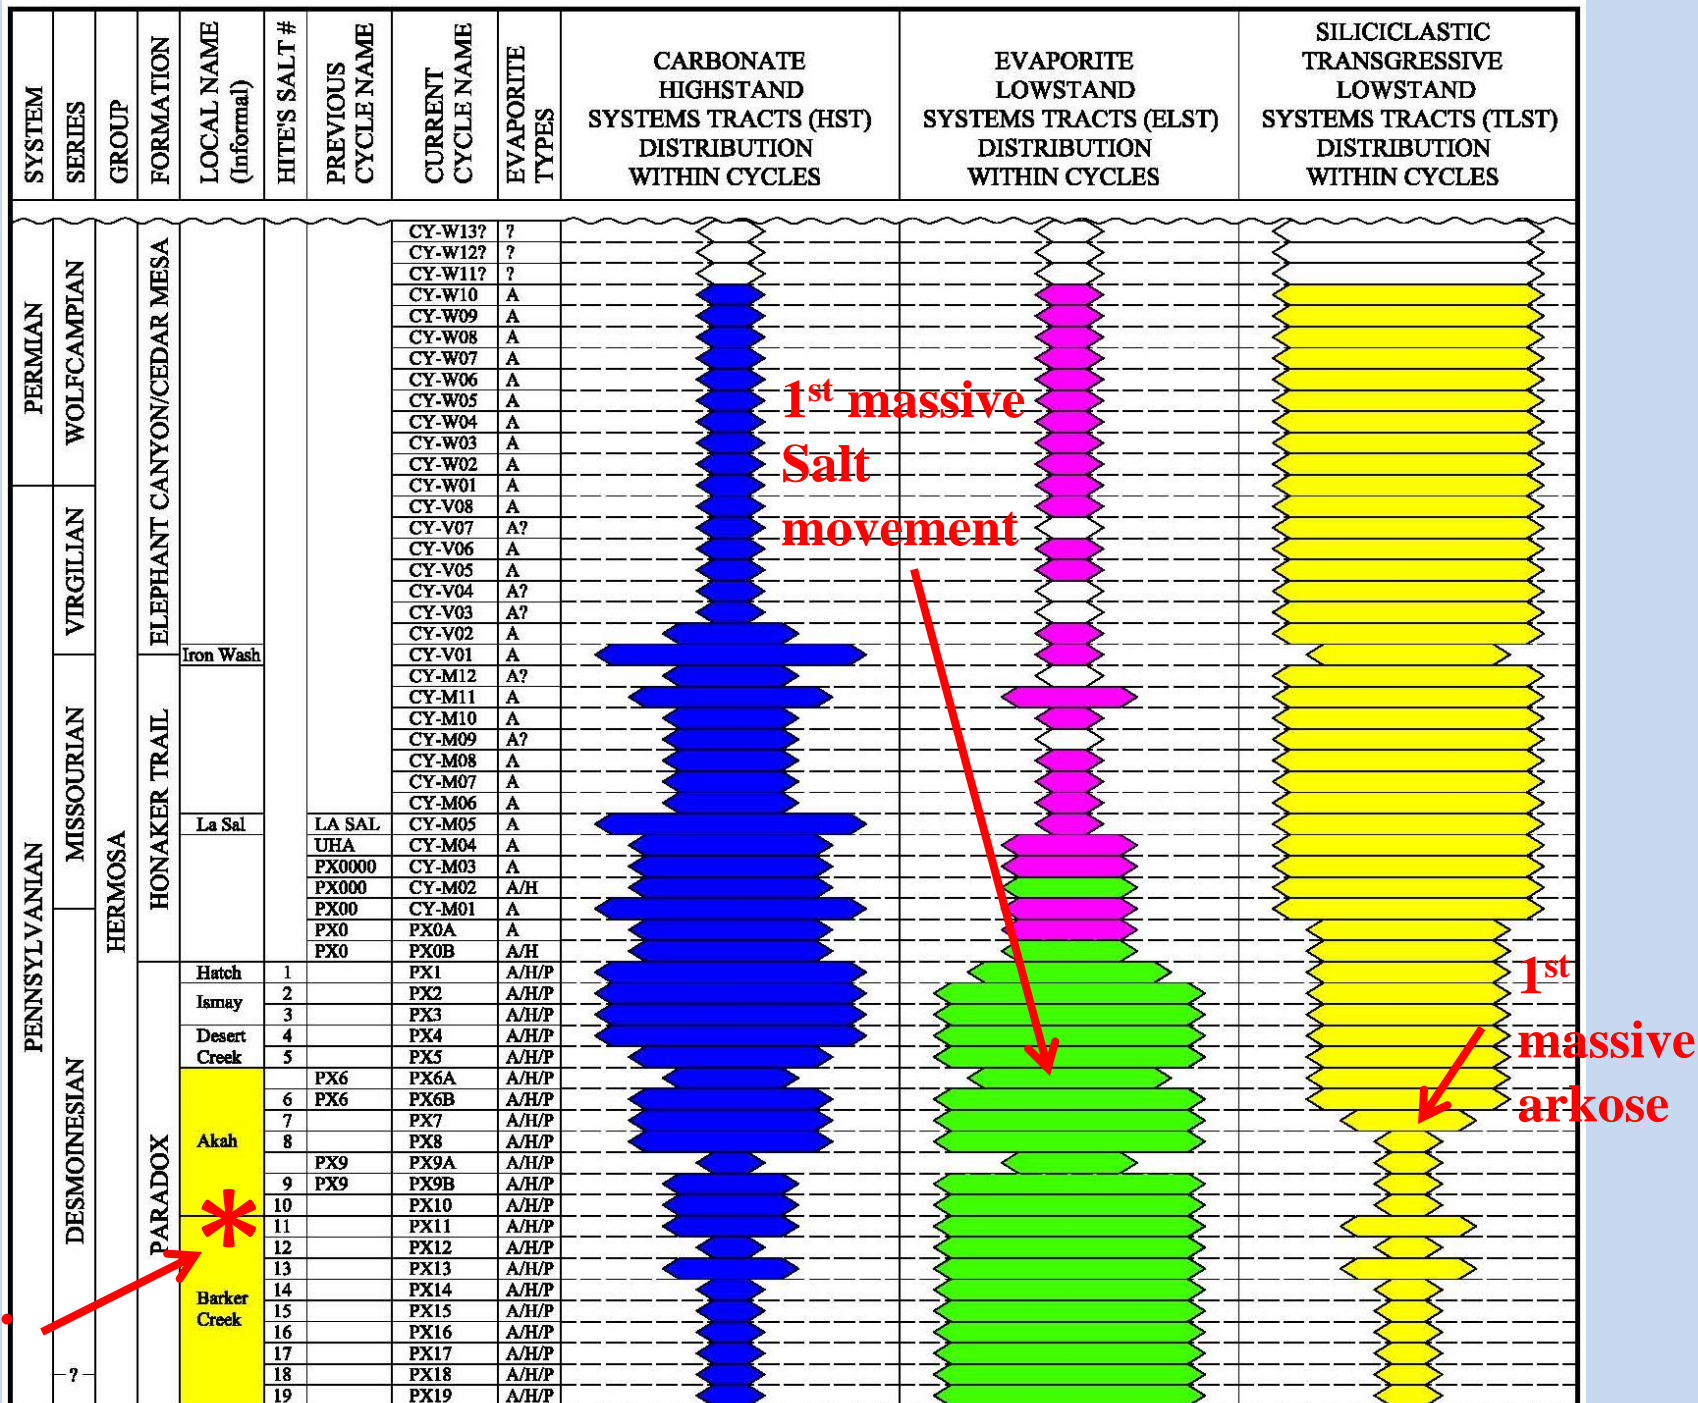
| SYSTEM | SERIES | GROUP | FORMATION | LOCAL NAME (Informal) | HITE'S SALT # | PREVIOUS CYCLE NAME | CURRENT CYCLE NAME | EVAPORITE TYPES | CARBONATE HIGHSTAND SYSTEMS TRACTS (HST) DISTRIBUTION WITHIN CYCLES | EVAPORITE LOWSTAND SYSTEMS TRACTS (ELST) DISTRIBUTION WITHIN CYCLES | SILICICLASTIC TRANSGRESSIVE LOWSTAND SYSTEMS TRACTS (TLST) DISTRIBUTION WITHIN CYCLES |
|---|---|---|---|---|---|---|---|---|---|---|---|
| PERMIAN | WOLFCAMPIAN | HERMOSA | ELEPHANT CANYON/CEDAR MESA | | | | CY-W13? | ? | | | |
| | | | | | | | CY-W12? | ? | | | |
| | | | | | | | CY-W11? | ? | | | |
| | | | | | | | CY-W10 | A | | | |
| | | | | | | | CY-W09 | A | | | |
| | | | | | | | CY-W08 | A | | | |
| | | | | | | | CY-W07 | A | | | |
| | | | | | | | CY-W06 | A | | | |
| | | | | | | | CY-W05 | A | | | |
| | | | | | | | CY-W04 | A | | | |
| | | | | | | | CY-W03 | A | | | |
| | | | | | | | CY-W02 | A | | | |
| | | | | | | | CY-W01 | A | | | |
| PENNSYLVANIAN | VIRGILIAN | | | | | | CY-V08 | A | | | |
| | | | | | | | CY-V07 | A? | | | |
| | | | | | | | CY-V06 | A | | | |
| | | | | | | | CY-V05 | A | | | |
| | | | | | | | CY-V04 | A? | | | |
| | | | | | | | CY-V03 | A? | | | |
| | | | | | | | CY-V02 | A | | | |
| | | | HONAKER TRAIL | Iron Wash | | | CY-V01 | A | | | |
| | MISSOURIAN | | | | | | CY-M12 | A? | | | |
| | | | | | | | CY-M11 | A | | | |
| | | | | | | | CY-M10 | A | | | |
| | | | | | | | CY-M09 | A? | | | |
| | | | | | | | CY-M08 | A | | | |
| | | | | | | | CY-M07 | A | | | |
| | | | | | | | CY-M06 | A | | | |
| | | | | La Sal | | LA SAL | CY-M05 | A | | | |
| | | | | | | UHA | CY-M04 | A | | | |
| | | | | | | PX0000 | CY-M03 | A | | | |
| | | | | | | PX000 | CY-M02 | A/H | | | |
| | | | | | | PX00 | CY-M01 | A | | | |
| | DESMOINESIAN | | | | | PX0 | PX0A | A | | | |
| | | | | | | PX0 | PX0B | A/H | | | |
| | | | PARADOX | Hatch | 1 | | PX1 | A/H/P | | | |
| | | | | Ismay | 2 | | PX2 | A/H/P | | | |
| | | | | | 3 | | PX3 | A/H/P | | | |
| | | | | Desert Creek | 4 | | PX4 | A/H/P | | | |
| | | | | | 5 | | PX5 | A/H/P | | | |
| | | | | Akah | | PX6 | PX6A | A/H/P | | | |
| | | | | | 6 | PX6 | PX6B | A/H/P | | | |
| | | | | | 7 | | PX7 | A/H/P | | | |
| | | | | | 8 | | PX8 | A/H/P | | | |
| | | | | | | PX9 | PX9A | A/H/P | | | |
| | | | | | 9 | PX9 | PX9B | A/H/P | | | |
| | | | | | 10 | | PX10 | A/H/P | | | |
| | | | | Barker Creek | 11 | | PX11 | A/H/P | | | |
| | | | | | 12 | | PX12 | A/H/P | | | |
| | | | | | 13 | | PX13 | A/H/P | | | |
| | | | | | 14 | | PX14 | A/H/P | | | |
| | | | | | 15 | | PX15 | A/H/P | | | |
| | | | | | 16 | | PX16 | A/H/P | | | |
| | | | | | 17 | | PX17 | A/H/P | | | |
| | ? | | | | 18 | | PX18 | A/H/P | | | |
| | | | | | 19 | | PX19 | A/H/P | | | |

$1^{st}$ massive Salt movement

$1^{st}$ massive arkose

*